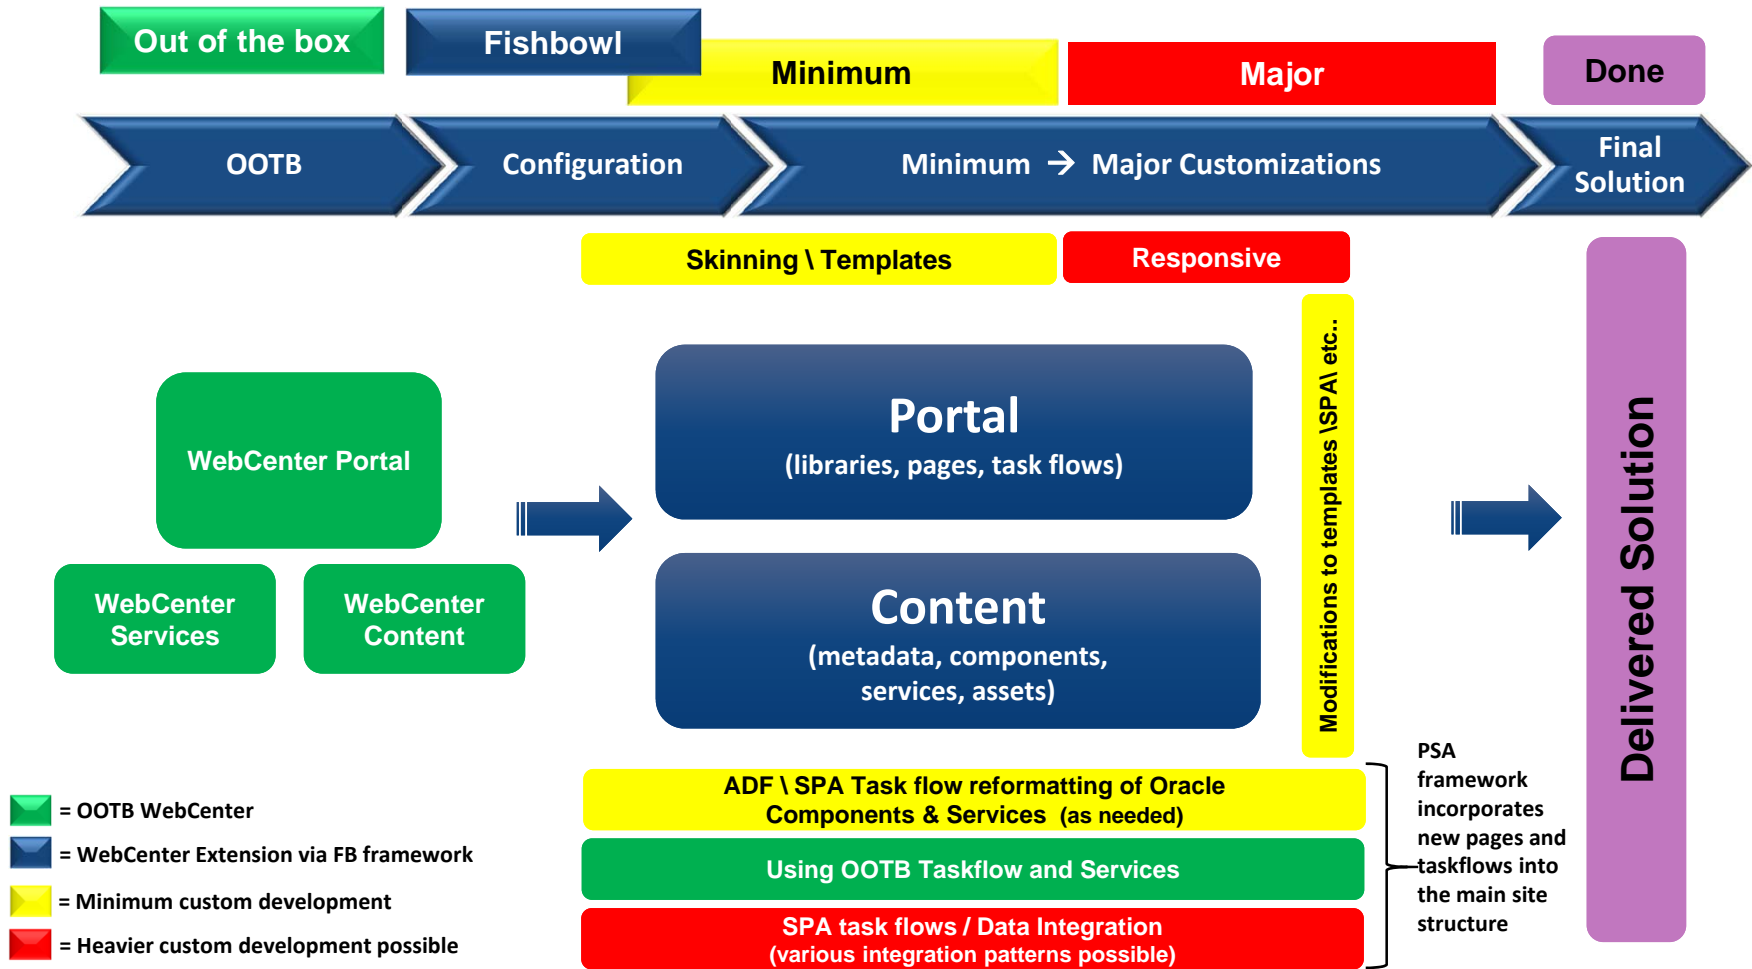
Out of the box
Fishbowl
Minimum
Major
Done

OOTB
Configuration
Minimum → Major Customizations
Final Solution

Skinning \ Templates
Responsive

WebCenter Portal
WebCenter Services
WebCenter Content

Portal
(libraries, pages, task flows)

Content
(metadata, components, services, assets)

Modifications to templates \SPA\ etc..

Delivered Solution

ADF \ SPA Task flow reformatting of Oracle Components & Services (as needed)
Using OOTB Taskflow and Services
SPA task flows / Data Integration
(various integration patterns possible)

PSA framework incorporates new pages and taskflows into the main site structure

= OOTB WebCenter
= WebCenter Extension via FB framework
= Minimum custom development
= Heavier custom development possible